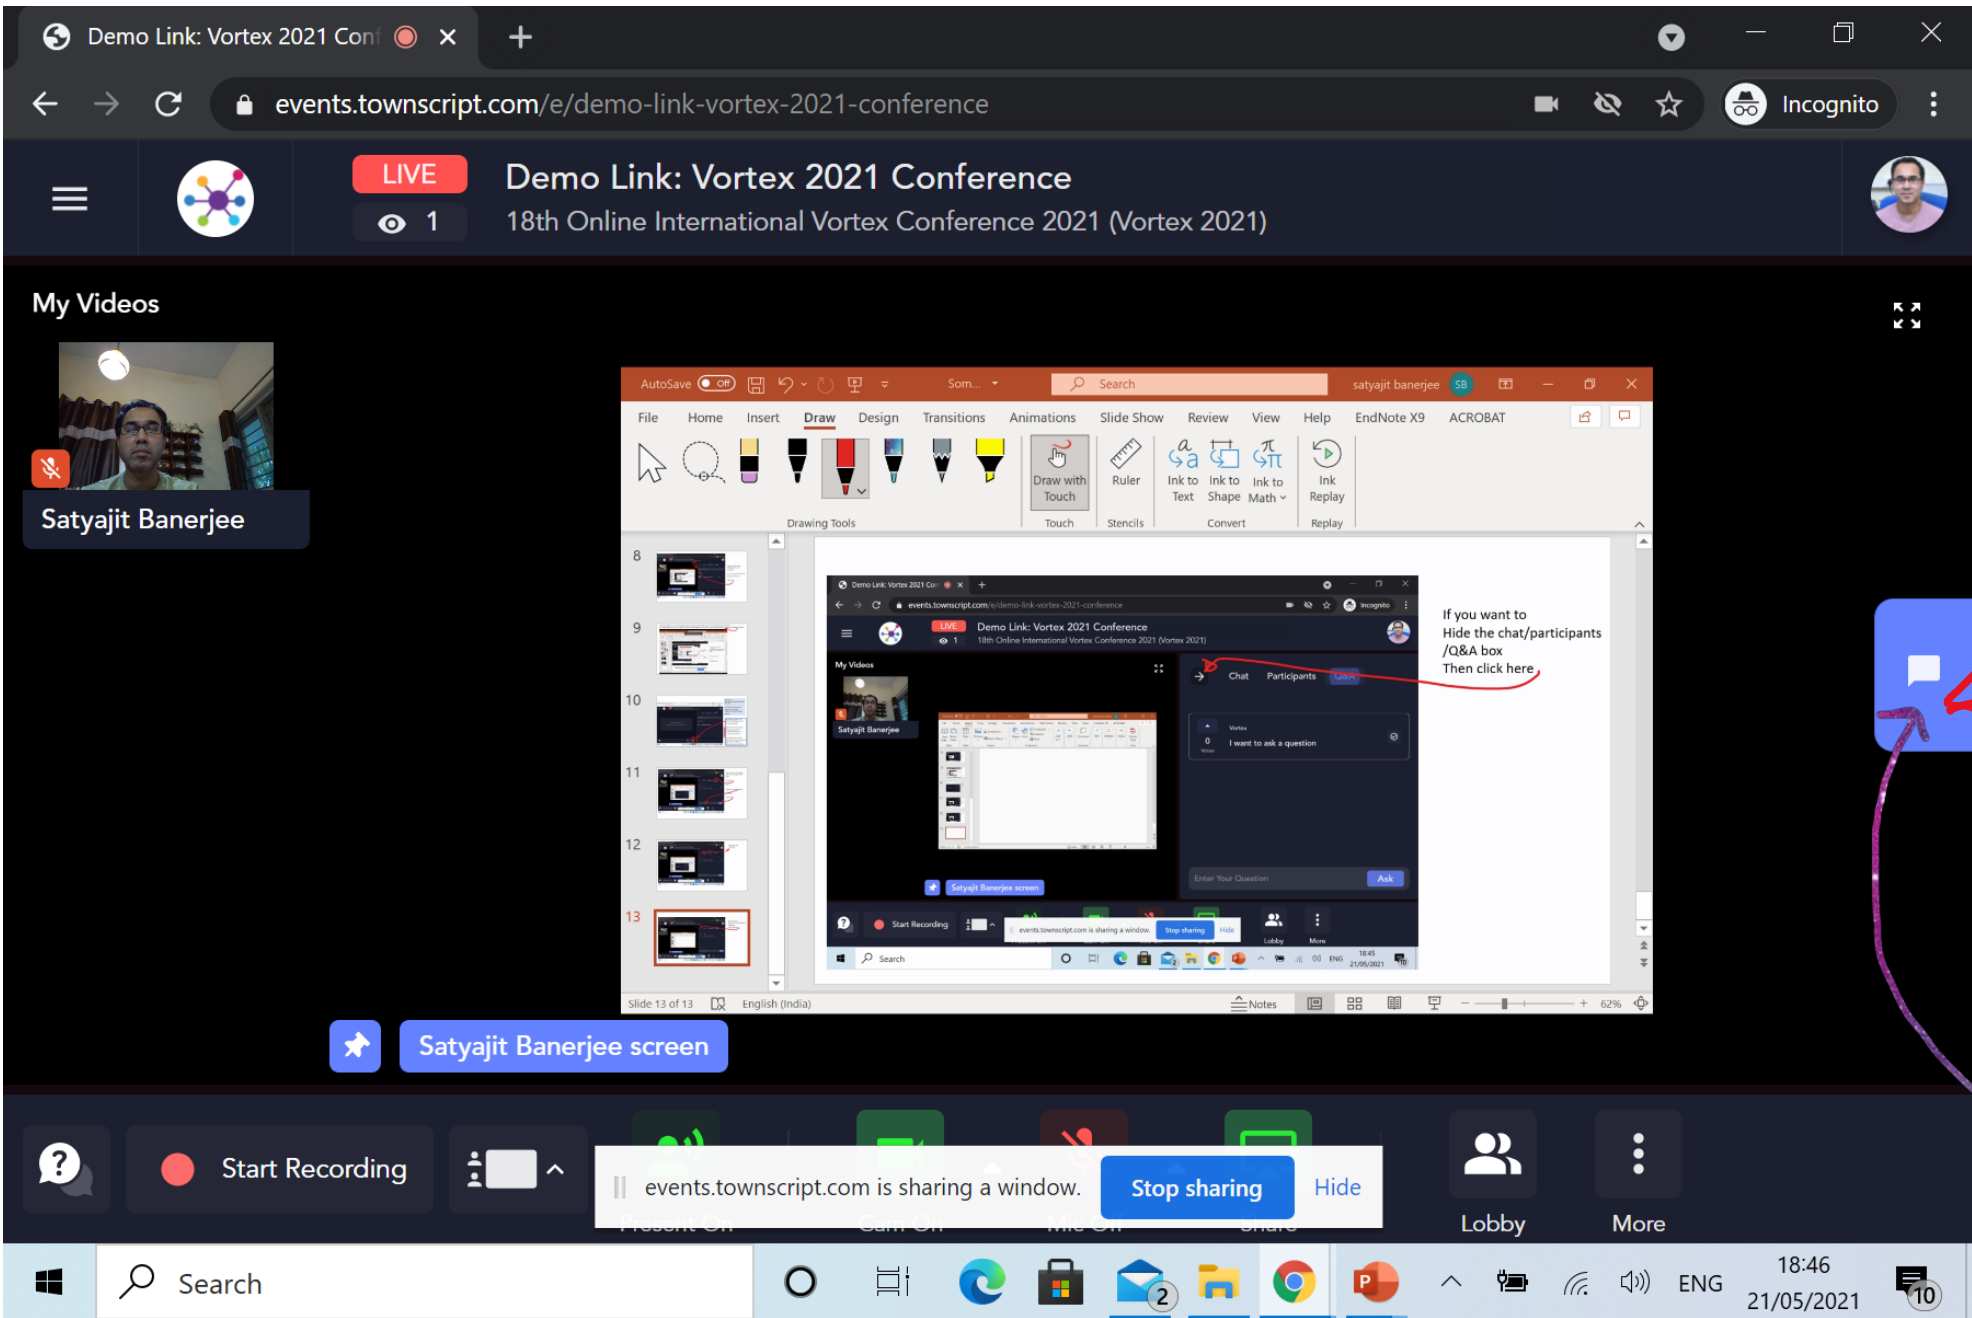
Demo Link: Vortex 2021 Conf

events.townscript.com/e/demo-link-vortex-2021-conference

Incognito

LIVE
1
Demo Link: Vortex 2021 Conference
18th Online International Vortex Conference 2021 (Vortex 2021)

My Videos

Satyajit Banerjee

AutoSave Off Som... Search satyajit banerjee SB

File Home Insert Draw Design Transitions Animations Slide Show Review View Help EndNote X9 ACROBAT

Draw with Touch Ruler Ink to Text Ink to Shape Ink to Math Ink Replay
Drawing Tools Touch Stencils Convert Replay

8
9
10
11
12
13

If you want to Hide the chat/participants /Q&A box Then click here

Slide 13 of 13 English (India) Notes 62%

Satyajit Banerjee screen

Start Recording

events.townscript.com is sharing a window. Stop sharing Hide

Lobby More

Search

ENG 18:46 21/05/2021